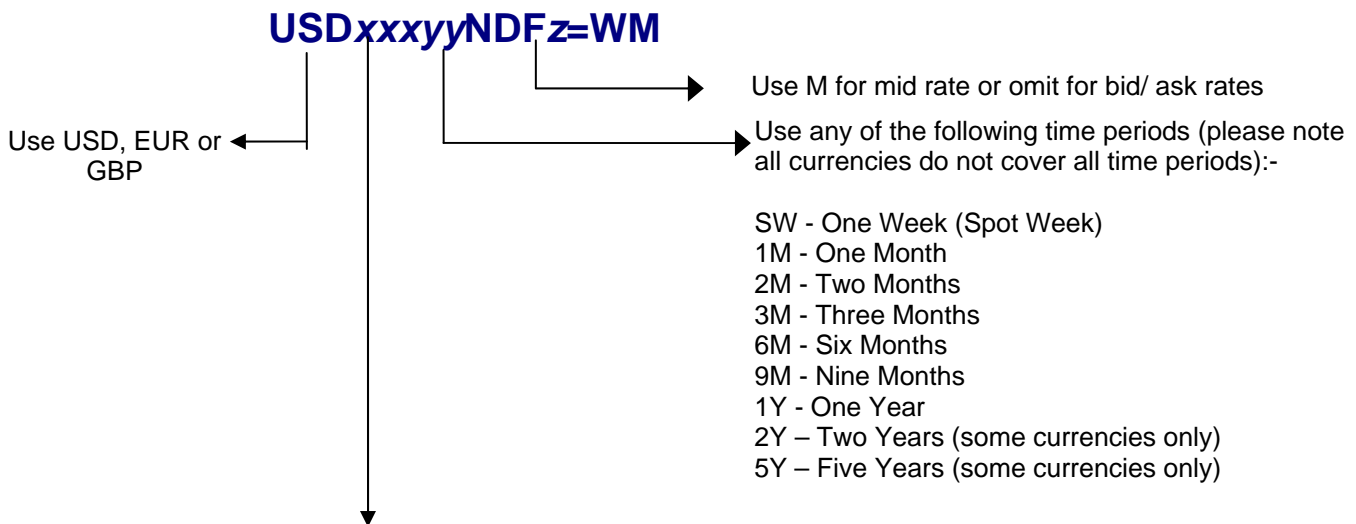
USDxxxyyNDFz=WM

Use M for mid rate or omit for bid/ ask rates

Use USD, EUR or GBP

Use any of the following time periods (please note all currencies do not cover all time periods):-

SW - One Week (Spot Week)
1M - One Month
2M - Two Months
3M - Three Months
6M - Six Months
9M - Nine Months
1Y - One Year
2Y – Two Years (some currencies only)
5Y – Five Years (some currencies only)